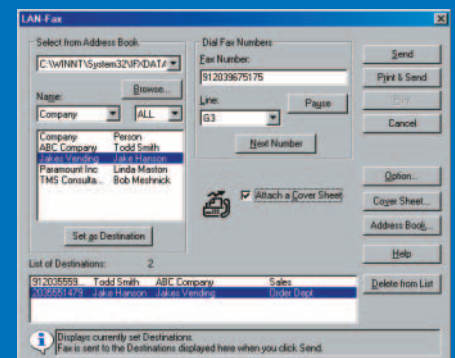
LAN-Fax

Select from Address Book

C:\WINNT\System32\IF\DATA

Browse...

Name:

Company

ALL

| Company | Person |
|---|---|
| ABC Company | Todd Smith |
| Jakes Vending | Jake Hanson |
| Paramount Inc | Linda Maston |
| TMS Consulta... | Bob Meshnick |

Set as Destination

Dial Fax Numbers

Fax Number:

912039675175

Line:

G3

Pause

Next Number

Attach a Cover Sheet

Send

Print & Send

Print

Cancel

Option...

Cover Sheet...

Address Book...

Help

Delete from List

List of Destinations: 2

| | | | |
|---|---|---|---|
| 912035559... | Todd Smith | ABC Company | Sales |
| 2035551479 | Jake Hanson | Jakes Vending | Order Dept |

Displays currently set Destinations.
Fax is sent to the Destinations displayed here when you click Send.